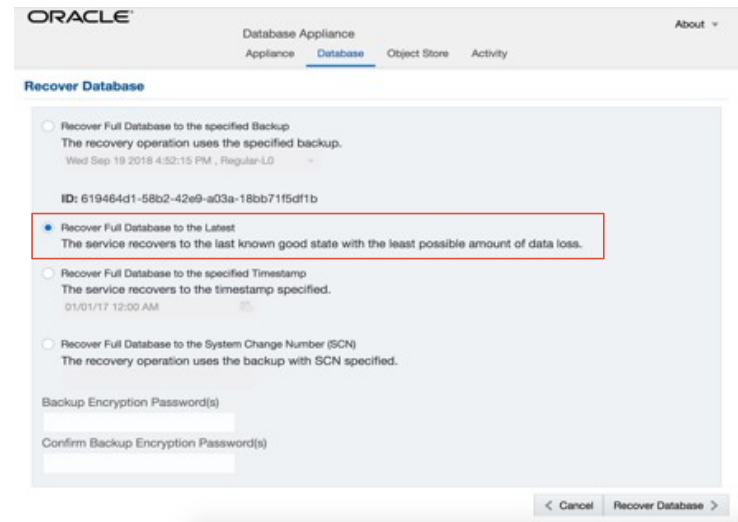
ORACLE

Database Appliance

Appliance Database Object Store Activity

About

Recover Database

Recover Full Database to the specified Backup
The recovery operation uses the specified backup.
Wed Sep 19 2018 4:52:15 PM , Regular-L0

ID: 619464d1-58b2-42e9-a03a-18bb71f5df1b

Recover Full Database to the Latest
The service recovers to the last known good state with the least possible amount of data loss.

Recover Full Database to the specified Timestamp
The service recovers to the timestamp specified.
01/01/17 12:00 AM

Recover Full Database to the System Change Number (SCN)
The recovery operation uses the backup with SCN specified.

Backup Encryption Password(s)

Confirm Backup Encryption Password(s)

< Cancel Recover Database >